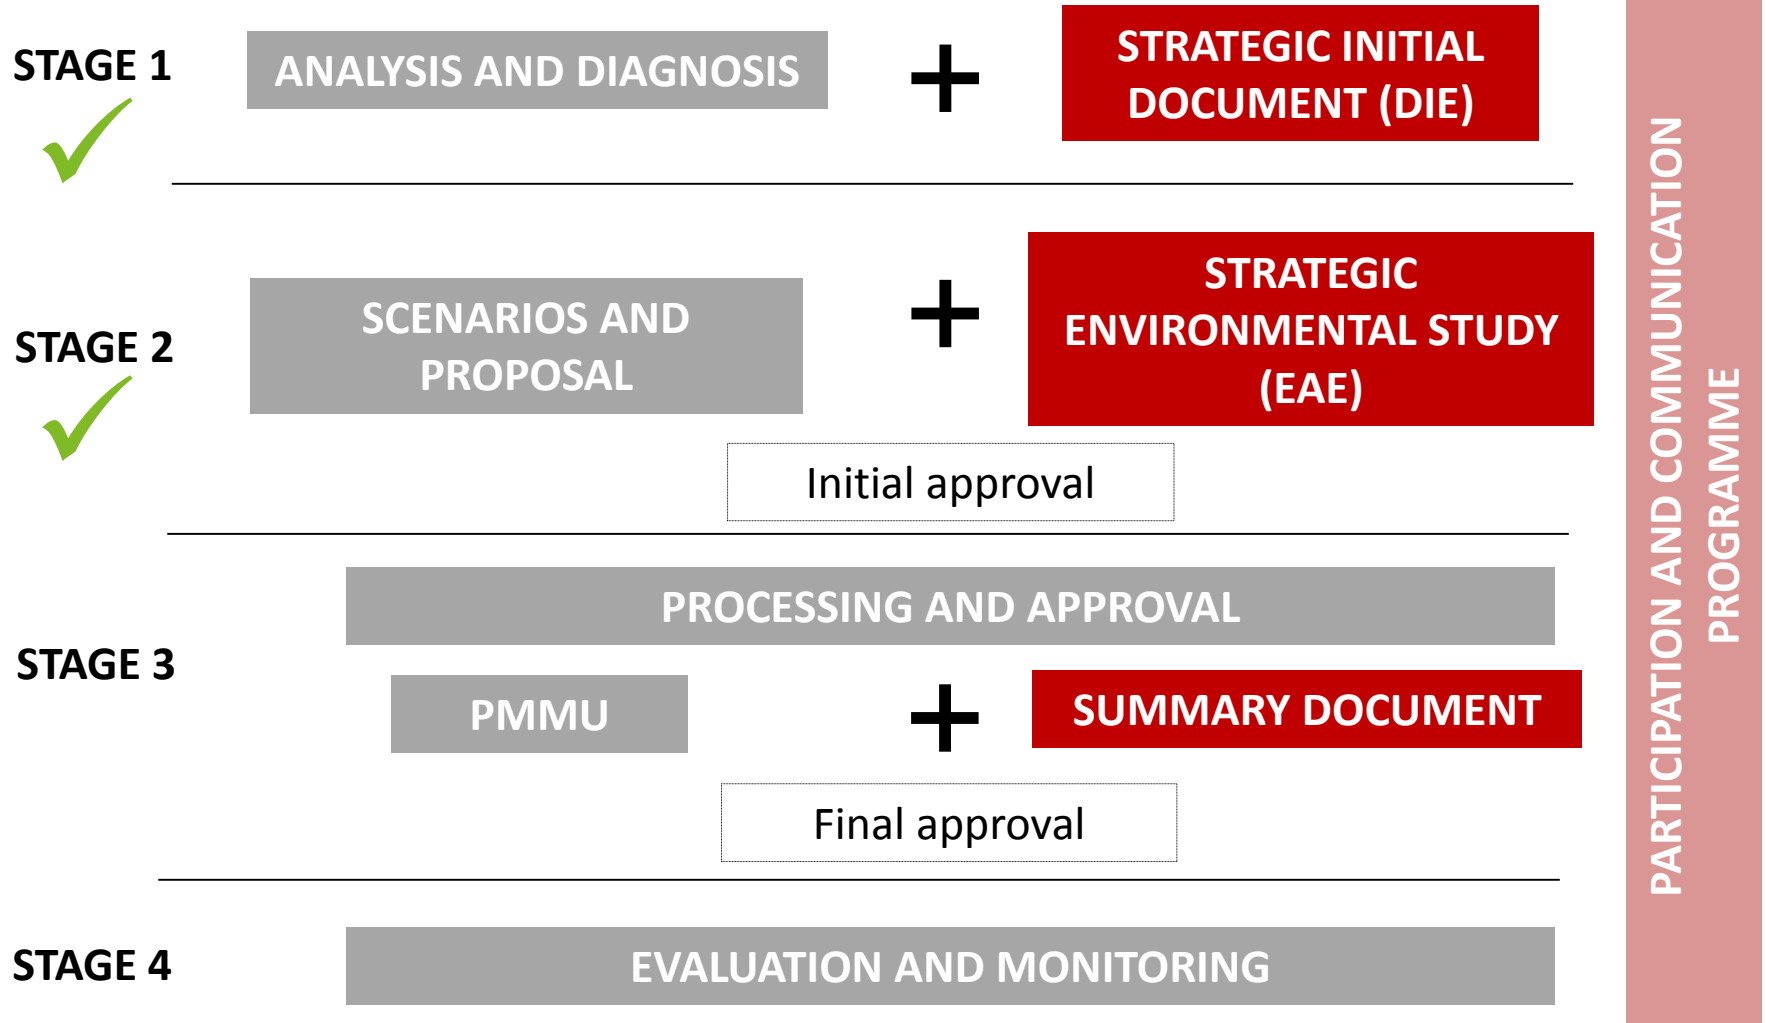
STAGE 1

ANALYSIS AND DIAGNOSIS

+

STRATEGIC INITIAL DOCUMENT (DIE)

STAGE 2

SCENARIOS AND PROPOSAL

+

STRATEGIC ENVIRONMENTAL STUDY (EAE)

Initial approval

STAGE 3

PROCESSING AND APPROVAL

PMMU

+

SUMMARY DOCUMENT

Final approval

STAGE 4

EVALUATION AND MONITORING

PARTICIPATION AND COMMUNICATION PROGRAMME